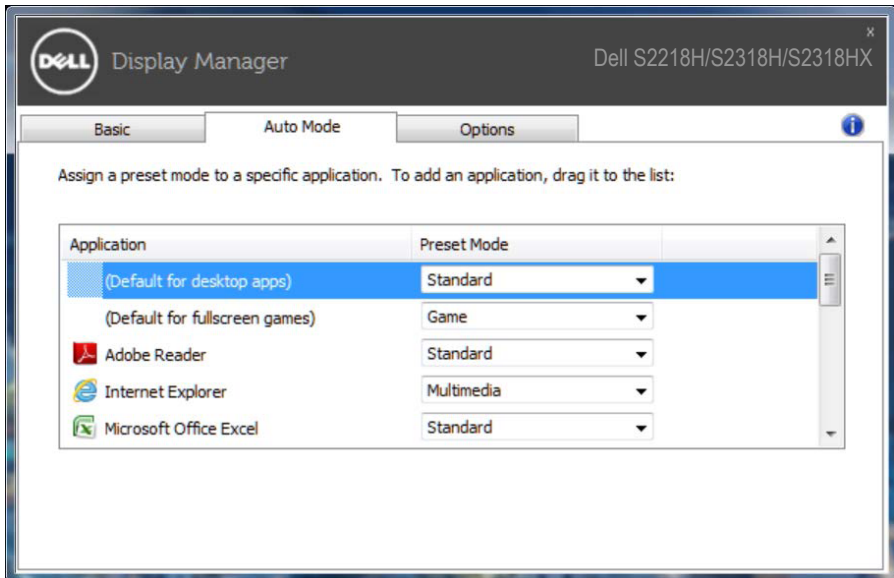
DELL Display Manager

Dell S2218H/S2318H/S2318HX

x

Basic | Auto Mode | Options

Assign a preset mode to a specific application. To add an application, drag it to the list:

| Application | Preset Mode |
|---|---|
| (Default for desktop apps) | Standard |
| (Default for fullscreen games) | Game |
| Adobe Reader | Standard |
| Internet Explorer | Multimedia |
| Microsoft Office Excel | Standard |